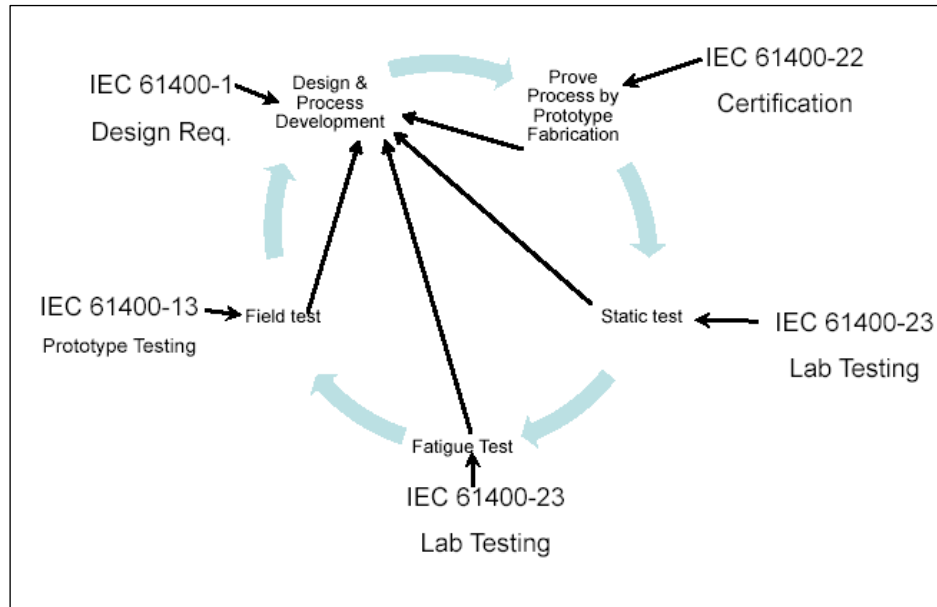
IEC 61400-1
Design Req.

Design & Process Development

Prove Process by Prototype Fabrication

IEC 61400-22
Certification

IEC 61400-13
Prototype Testing

Field test

Static test

IEC 61400-23
Lab Testing

Fatigue Test

IEC 61400-23
Lab Testing